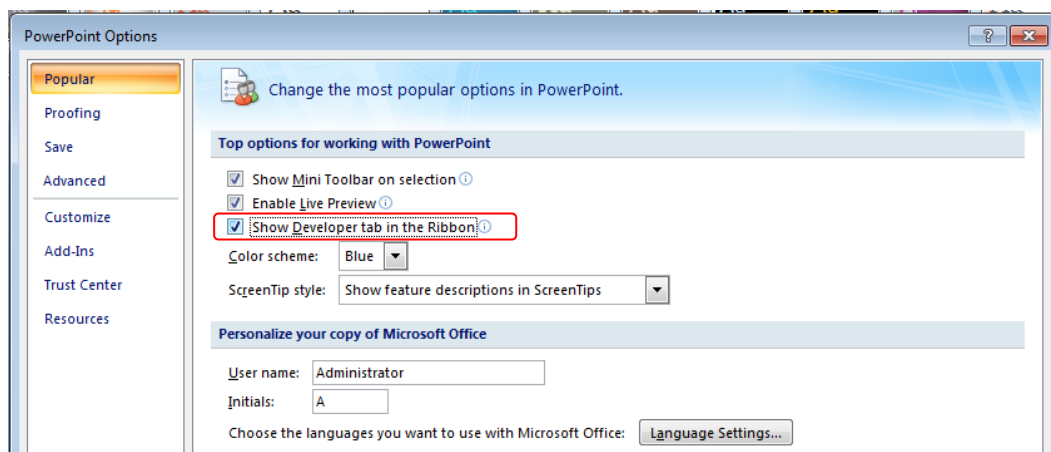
PowerPoint Options

?

Popular
Proofing
Save
Advanced
Customize
Add-Ins
Trust Center
Resources

Change the most popular options in PowerPoint.

Top options for working with PowerPoint

Show Mini Toolbar on selection
Enable Live Preview
Show Developer tab in the Ribbon
Color scheme: Blue
ScreenTip style: Show feature descriptions in ScreenTips

Personalize your copy of Microsoft Office

User name: Administrator
Initials: A
Choose the languages you want to use with Microsoft Office: Language Settings...